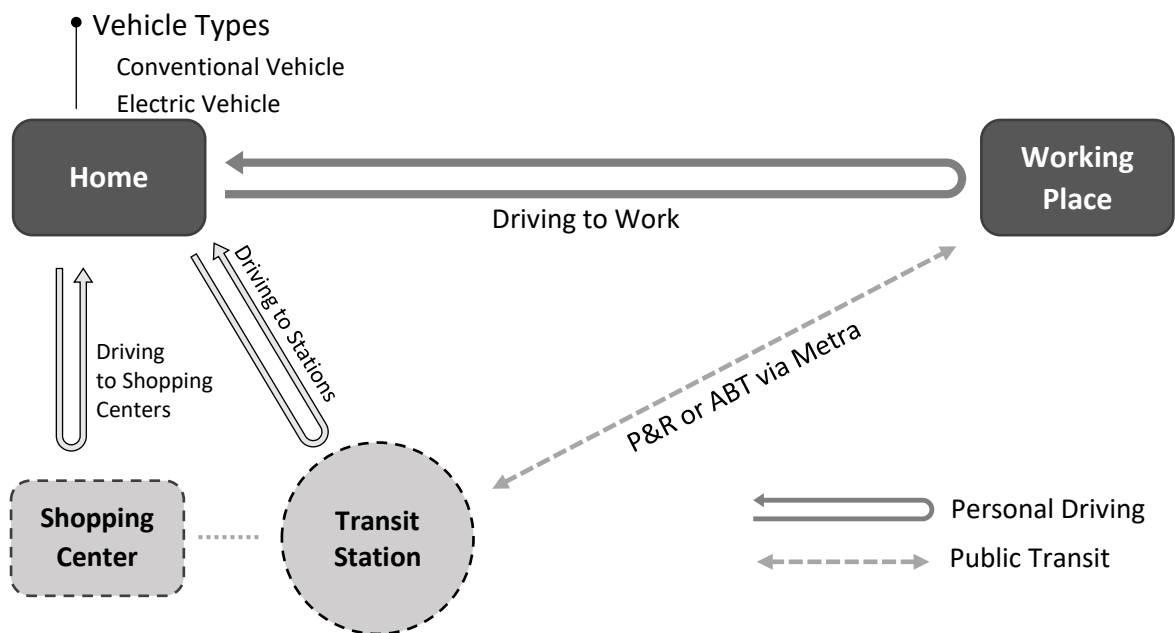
Vehicle Types
Conventional Vehicle
Electric Vehicle

Home

Working Place

Driving to Work

Driving to Stations

Driving to Shopping Centers

P&R or ABT via Metra

Shopping Center

Transit Station

Personal Driving

Public Transit